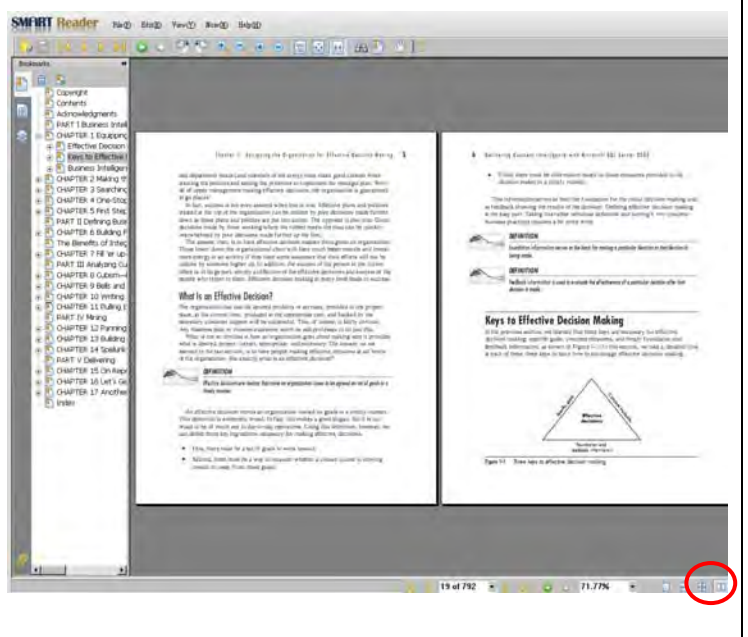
SMART Reader

File(F) Edit(E) View(V) Zoom(Z) Help(H)

Bookmarks

Copyright
Contents
Acknowledgments
PART I Business Intell
CHAPTER 1 Equipping
Effective Decision
Keys to Effective I
Business Intelligen
CHAPTER 2 Making th
CHAPTER 3 Searching
CHAPTER 4 One-Stop
CHAPTER 5 First Step
PART II Defining Busi
CHAPTER 6 Building F
The Benefits of Integ
CHAPTER 7 Fill 'er up
PART III Analyzing Cu
CHAPTER 8 Cubism—
CHAPTER 9 Bells and
CHAPTER 10 Writing
CHAPTER 11 Pulling I
PART IV Mining
CHAPTER 12 Panning
CHAPTER 13 Building
CHAPTER 14 Spelunk
PART V Delivering
CHAPTER 15 On Repo
CHAPTER 16 Let's Ge
CHAPTER 17 Another
Index

Chapter 1: Equipping the Organization for Effective Decision Making 3

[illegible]

What Is an Effective Decision?

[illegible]

DEFINITION

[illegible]

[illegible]

4 Delivering Business Intelligence with Microsoft SQL Server 2008

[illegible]

DEFINITION

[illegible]

DEFINITION

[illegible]

Keys to Effective Decision Making

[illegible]

Effective decisions

Figure 1-1 Three keys to effective decision making

19 of 792

71.77%